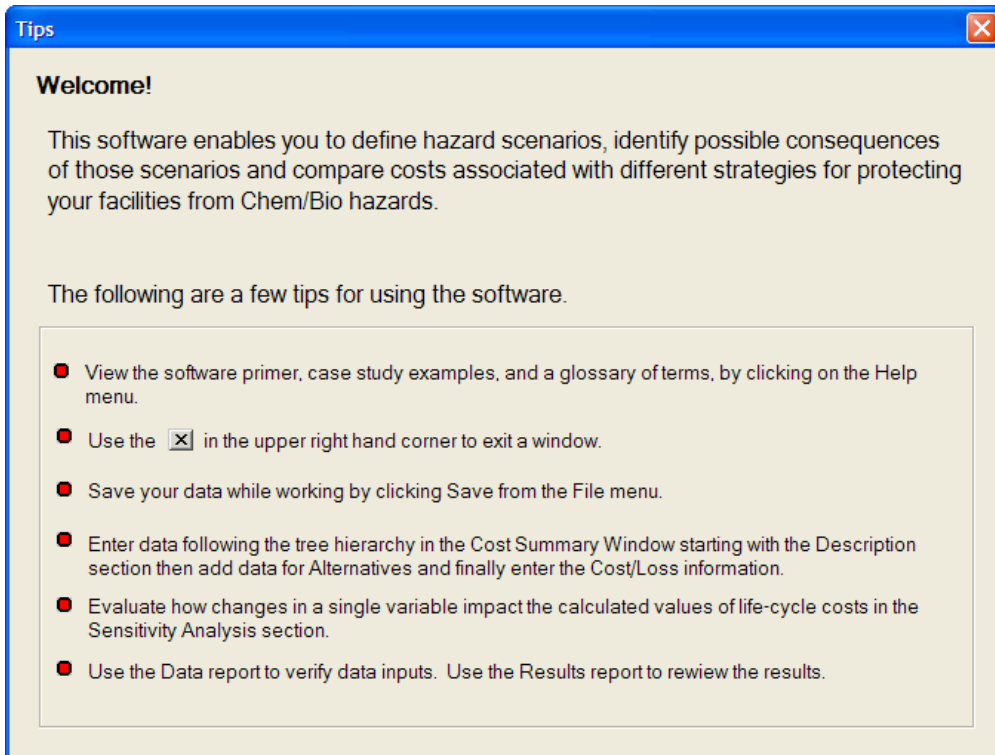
Tips

Welcome!

This software enables you to define hazard scenarios, identify possible consequences of those scenarios and compare costs associated with different strategies for protecting your facilities from Chem/Bio hazards.

The following are a few tips for using the software.

View the software primer, case study examples, and a glossary of terms, by clicking on the Help menu.

Use the ☒ in the upper right hand corner to exit a window.

Save your data while working by clicking Save from the File menu.

Enter data following the tree hierarchy in the Cost Summary Window starting with the Description section then add data for Alternatives and finally enter the Cost/Loss information.

Evaluate how changes in a single variable impact the calculated values of life-cycle costs in the Sensitivity Analysis section.

Use the Data report to verify data inputs. Use the Results report to rewiew the results.